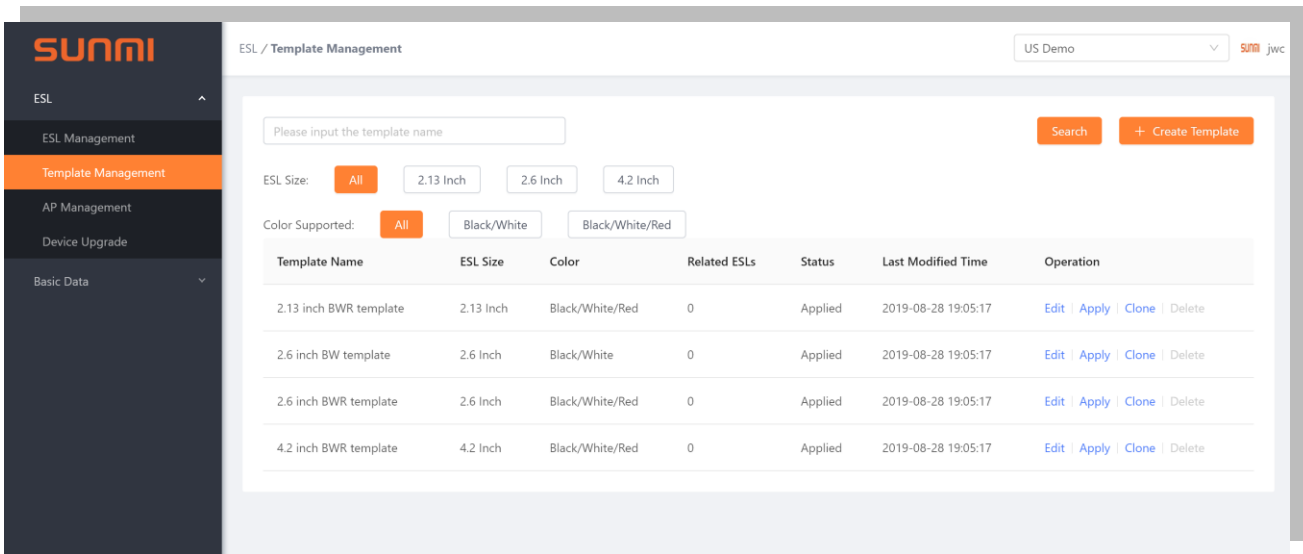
SUNMI

ESL
ESL Management
Template Management
AP Management
Device Upgrade
Basic Data

ESL / Template Management

US Demo

SUNMI jwc

Please input the template name

Search
+ Create Template

ESL Size: All 2.13 Inch 2.6 Inch 4.2 Inch

Color Supported: All Black/White Black/White/Red

| Template Name | ESL Size | Color | Related ESLs | Status | Last Modified Time | Operation |
|---|---|---|---|---|---|---|
| 2.13 inch BWR template | 2.13 Inch | Black/White/Red | 0 | Applied | 2019-08-28 19:05:17 | Edit \| Apply \| Clone \| Delete |
| 2.6 inch BW template | 2.6 Inch | Black/White | 0 | Applied | 2019-08-28 19:05:17 | Edit \| Apply \| Clone \| Delete |
| 2.6 inch BWR template | 2.6 Inch | Black/White/Red | 0 | Applied | 2019-08-28 19:05:17 | Edit \| Apply \| Clone \| Delete |
| 4.2 inch BWR template | 4.2 Inch | Black/White/Red | 0 | Applied | 2019-08-28 19:05:17 | Edit \| Apply \| Clone \| Delete |